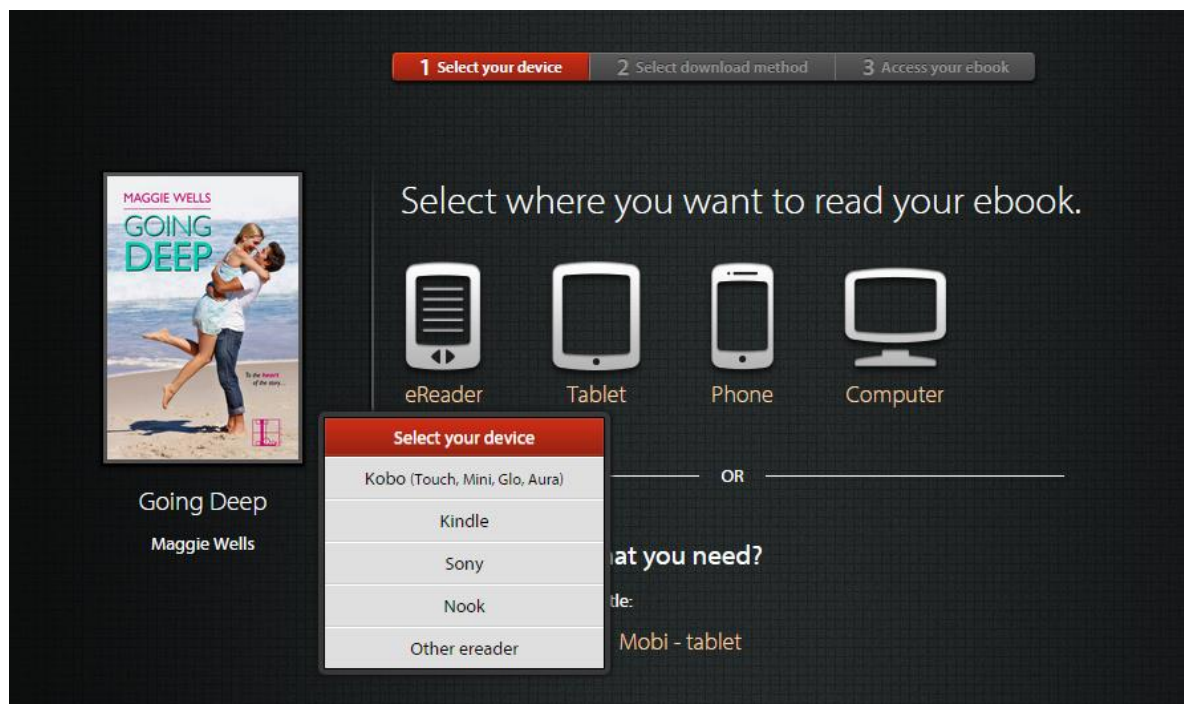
1 Select your device
2 Select download method
3 Access your ebook

MAGGIE WELLS
GOING DEEP
To the heart of the story...

Going Deep
Maggie Wells

Select where you want to read your ebook.

eReader
Tablet
Phone
Computer

Select your device
Kobo (Touch, Mini, Glo, Aura)
Kindle
Sony
Nook
Other ereader

OR

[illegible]at you need?
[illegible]tle:
Mobi - tablet